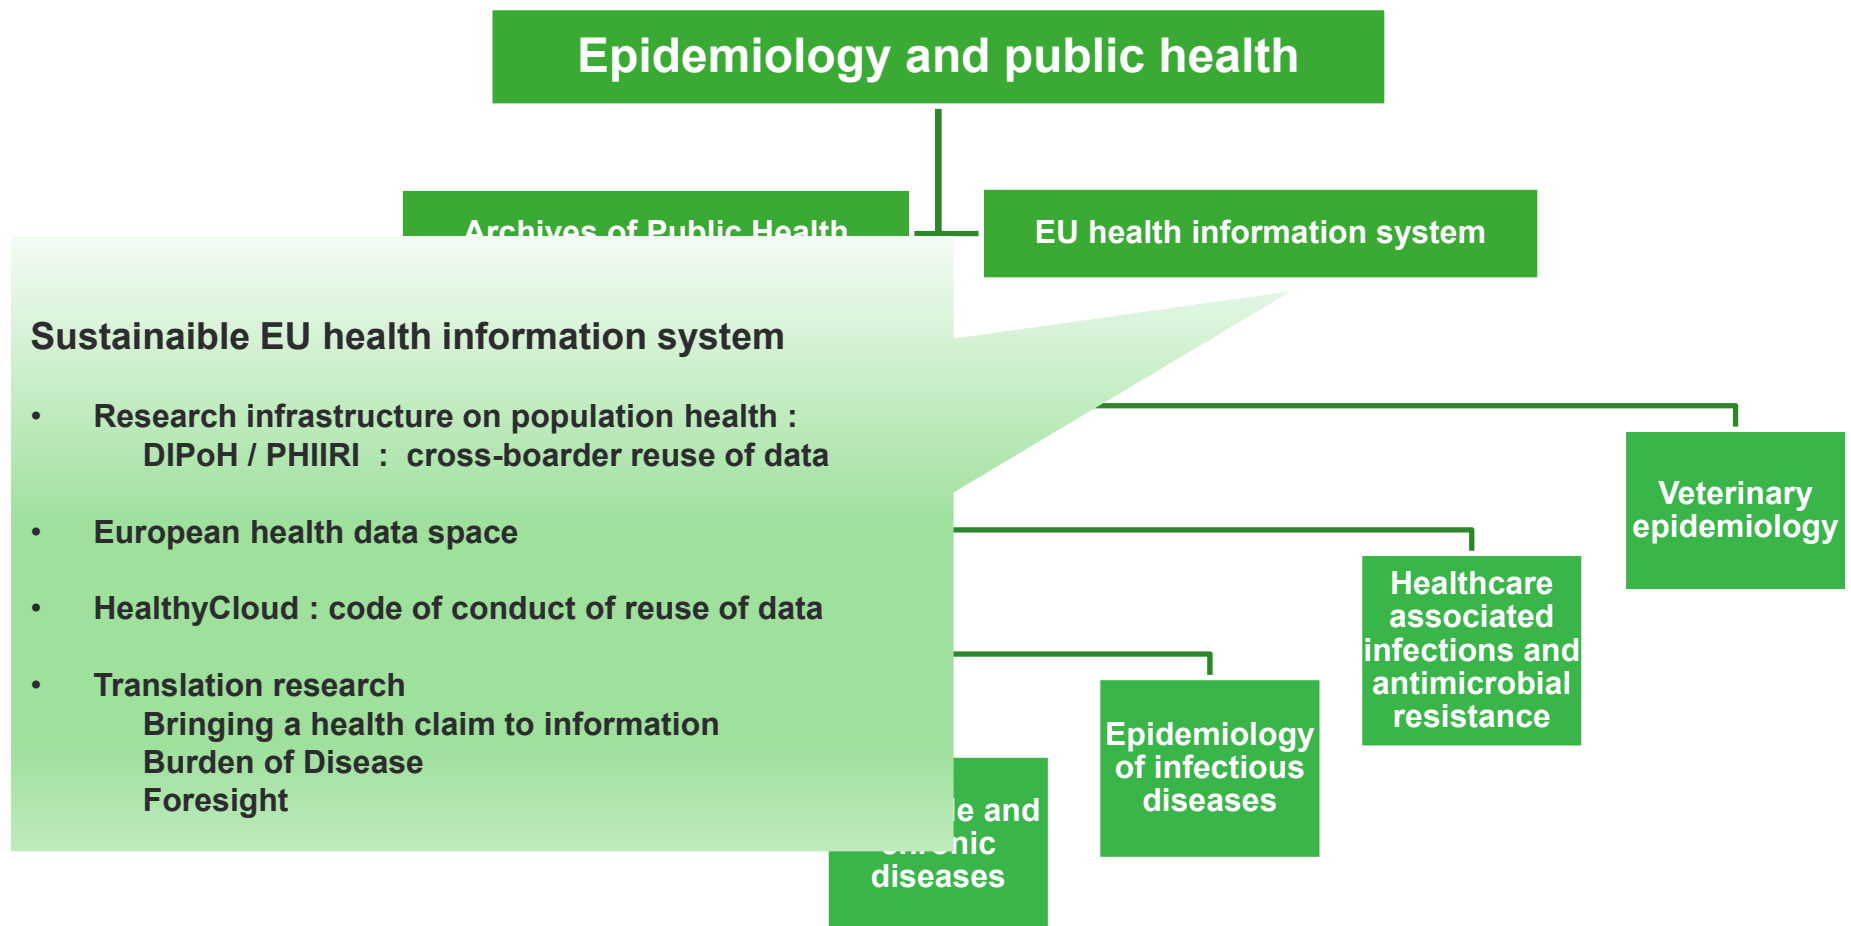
Epidemiology and public health

Archives of Public Health

EU health information system

Sustainaible EU health information system

• Research infrastructure on population health : DIPoH / PHIIRI : cross-boarder reuse of data

• European health data space

• HealthyCloud : code of conduct of reuse of data

• Translation research
Bringing a health claim to information
Burden of Disease
Foresight

Veterinary epidemiology

Healthcare associated infections and antimicrobial resistance

Epidemiology of infectious diseases

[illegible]e and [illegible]nic diseases